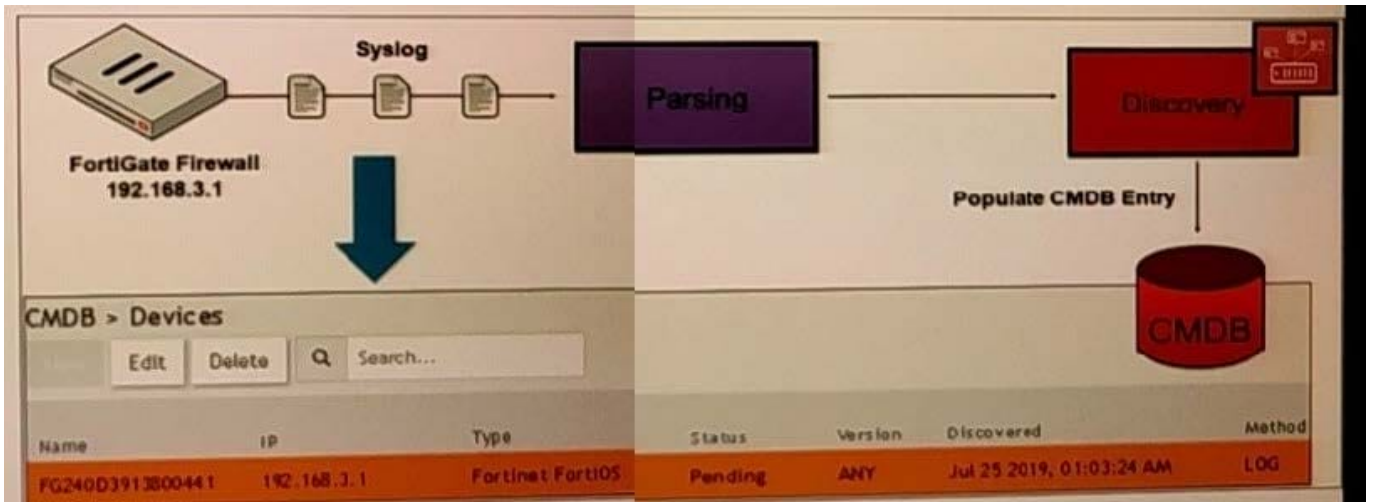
Syslog

FortiGate Firewall
192.168.3.1

Parsing

Discovery

Populate CMDB Entry

CMDB

CMDB > Devices

Edit Delete Search...

| Name | IP | Type | Status | Version | Discovered | Method |
|---|---|---|---|---|---|---|
| FG240D3913800441 | 192.168.3.1 | Fortinet FortiOS | Pending | ANY | Jul 25 2019, 01:03:24 AM | LOG |